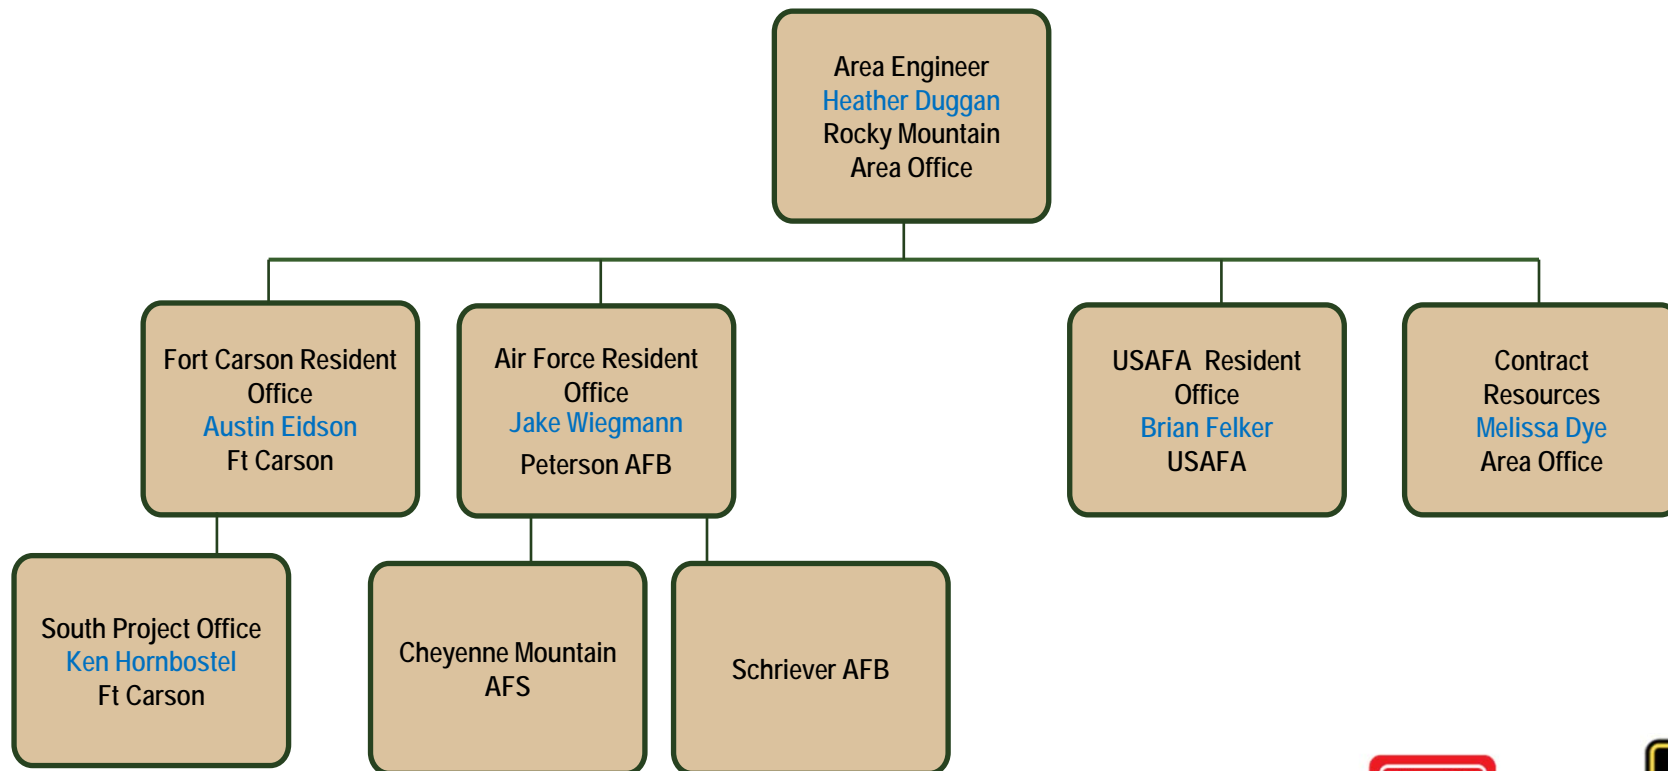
Area Engineer
Heather Duggan
Rocky Mountain
Area Office

Fort Carson Resident Office
Austin Eidson
Ft Carson

Air Force Resident Office
Jake Wiegmann
Peterson AFB

USAFA Resident Office
Brian Felker
USAFA

Contract Resources
Melissa Dye
Area Office

South Project Office
Ken Hornbostel
Ft Carson

Cheyenne Mountain AFS

Schriever AFB